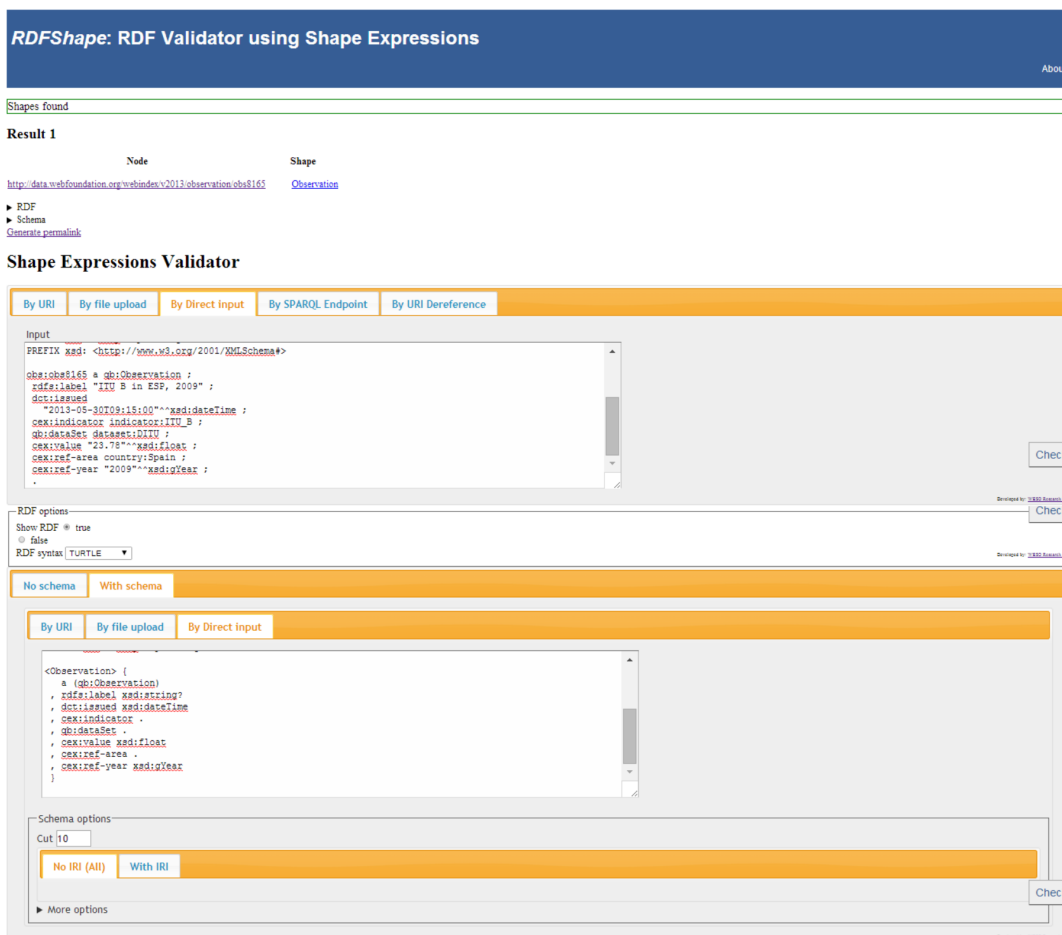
RDFShape: RDF Validator using Shape Expressions

Abou

Shapes found

Result 1

| Node | Shape |
|---|---|
| http://data.webfoundation.org/webindex/v2013/observation/obs8165 | Observation |

▸ RDF
▸ Schema
Generate permalink

Shape Expressions Validator

By URI | By file upload | By Direct input | By SPARQL Endpoint | By URI Dereference

Input

PREFIX xsd: <http://www.w3.org/2001/XMLSchema#>

obs:obs8165 a qb:Observation ;
 rdfs:label "ITU B in ESP, 2009" ;
 dct:issued
  "2013-05-30T09:15:00"^^xsd:dateTime ;
 cex:indicator indicator:ITU_B ;
 qb:dataSet dataset:DITU ;
 cex:value "23.78"^^xsd:float ;
 cex:ref-area country:Spain ;
 cex:ref-year "2009"^^xsd:gYear ;
 .

Chec

Developed by: WESO Research

RDF options
Show RDF ● true
○ false
RDF syntax TURTLE

Chec

Developed by: WESO Research

No schema | With schema

By URI | By file upload | By Direct input

<Observation> {
  a (qb:Observation)
, rdfs:label xsd:string?
, dct:issued xsd:dateTime
, cex:indicator .
, qb:dataSet .
, cex:value xsd:float
, cex:ref-area .
, cex:ref-year xsd:gYear
}

Schema options
Cut 10

No IRI (All) | With IRI

Chec

▸ More options